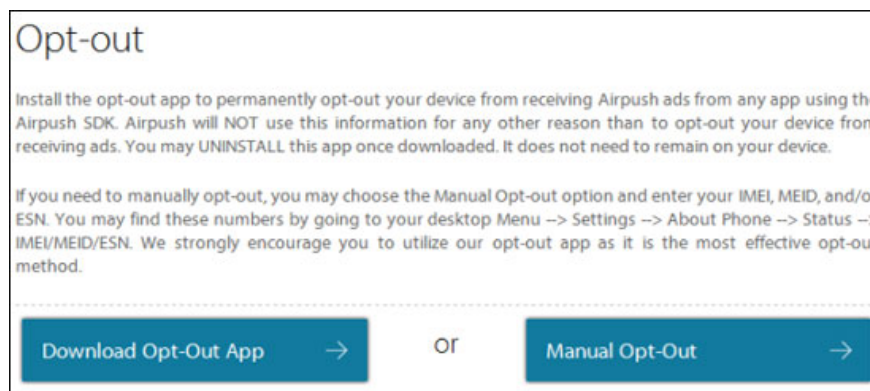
Opt-out

Install the opt-out app to permanently opt-out your device from receiving Airpush ads from any app using the Airpush SDK. Airpush will NOT use this information for any other reason than to opt-out your device fron receiving ads. You may UNINSTALL this app once downloaded. It does not need to remain on your device.

If you need to manually opt-out, you may choose the Manual Opt-out option and enter your IMEI, MEID, and/o ESN. You may find these numbers by going to your desktop Menu --> Settings --> About Phone --> Status -- IMEI/MEID/ESN. We strongly encourage you to utilize our opt-out app as it is the most effective opt-ou method.

Download Opt-Out App →

or

Manual Opt-Out →